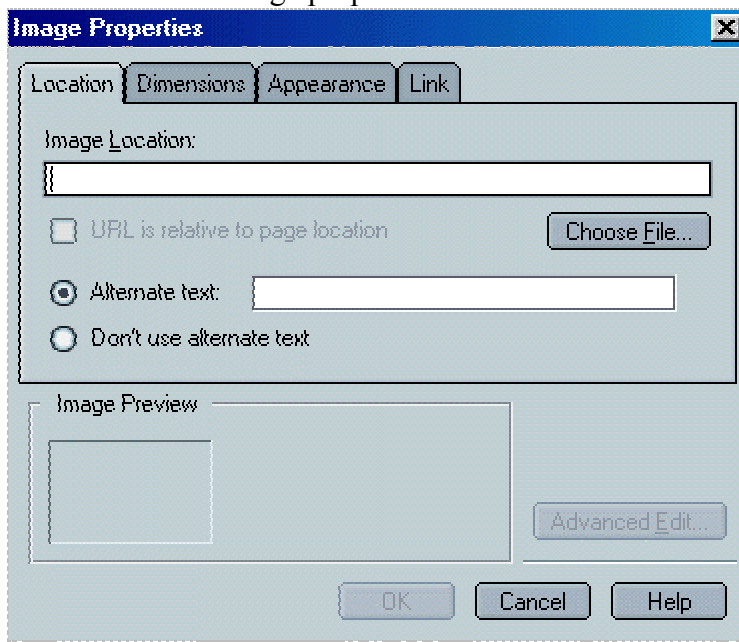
Image Properties

Location Dimensions Appearance Link

Image Location:

URL is relative to page location

Choose File...

Alternate text:

Don't use alternate text

Image Preview

Advanced Edit...

OK Cancel Help